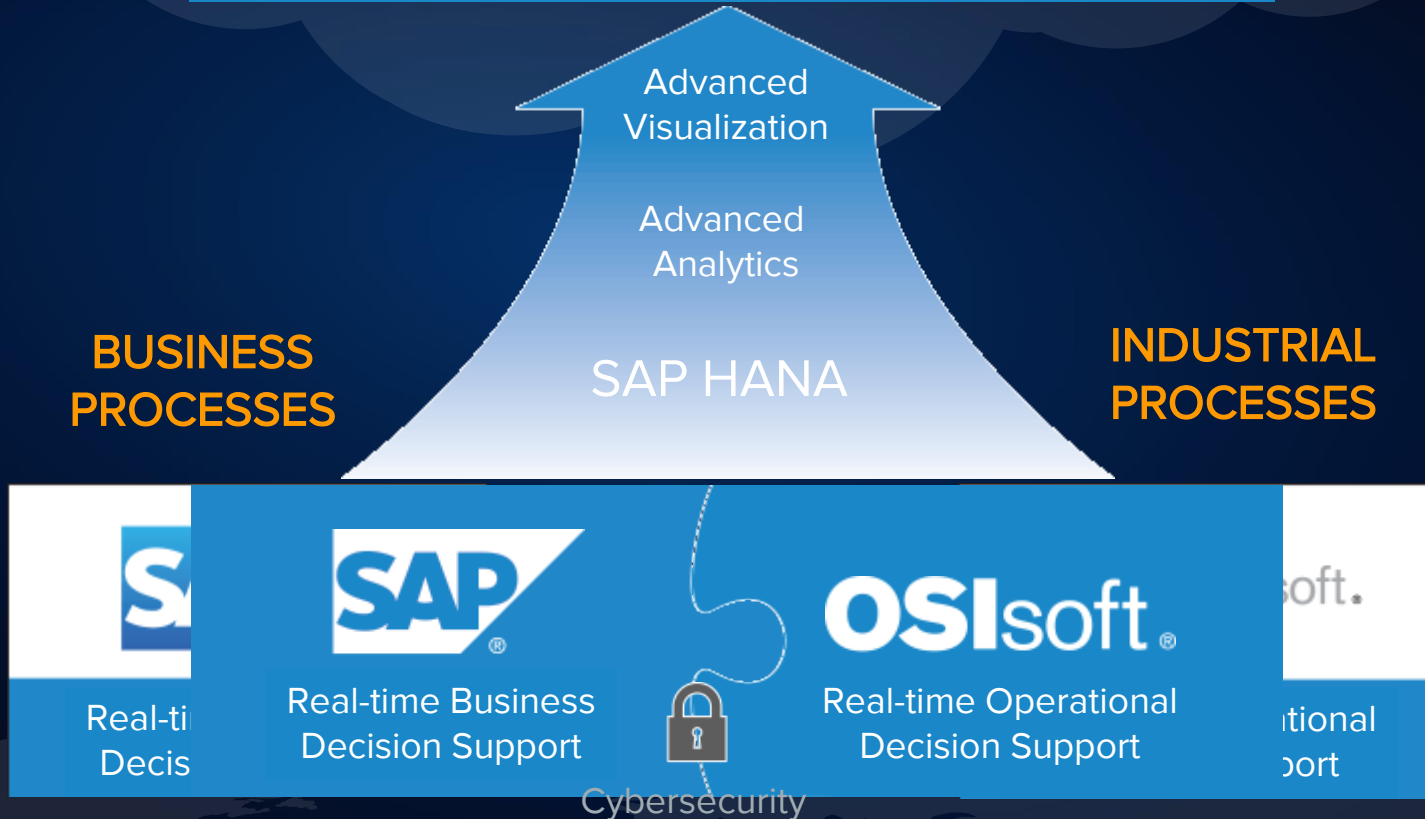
Advanced Visualization

Advanced Analytics

BUSINESS PROCESSES

SAP HANA

INDUSTRIAL PROCESSES

SA

Real-ti
Decis

SAP®

Real-time Business Decision Support

OSIsoft®

Real-time Operational Decision Support

soft.

ational
port

Cybersecurity